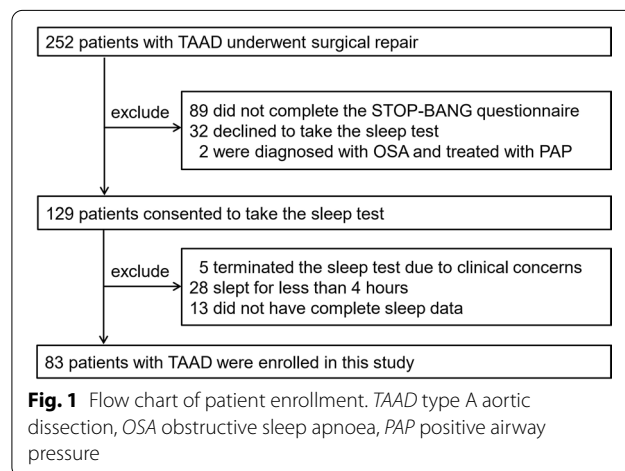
252 patients with TAAD underwent surgical repair

exclude

89 did not complete the STOP-BANG questionnaire
32 declined to take the sleep test
2 were diagnosed with OSA and treated with PAP

129 patients consented to take the sleep test

exclude

5 terminated the sleep test due to clinical concerns
28 slept for less than 4 hours
13 did not have complete sleep data

83 patients with TAAD were enrolled in this study

**Fig. 1** Flow chart of patient enrollment. *TAAD* type A aortic dissection, *OSA* obstructive sleep apnoea, *PAP* positive airway pressure